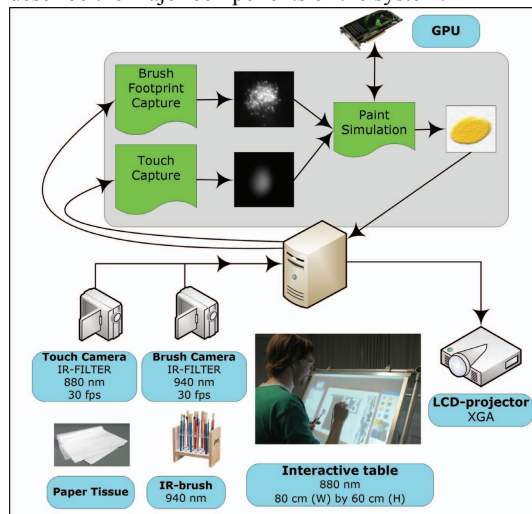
GPU

Brush Footprint Capture

Paint Simulation

Touch Capture

Touch Camera
IR-FILTER
880 nm
30 fps

Brush Camera
IR-FILTER
940 nm
30 fps

LCD-projector
XGA

Paper Tissue

IR-brush
940 nm

Interactive table
880 nm
80 cm (W) by 60 cm (H)